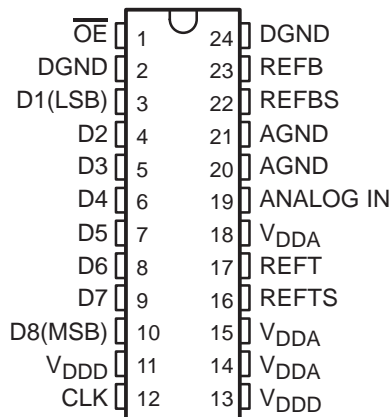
$\overline{OE}$ 1
DGND 2
D1(LSB) 3
D2 4
D3 5
D4 6
D5 7
D6 8
D7 9
D8(MSB) 10
$V_{DDD}$ 11
CLK 12

24 DGND
23 REFB
22 REFBS
21 AGND
20 AGND
19 ANALOG IN
18 $V_{DDA}$
17 REFT
16 REFTS
15 $V_{DDA}$
14 $V_{DDA}$
13 $V_{DDD}$